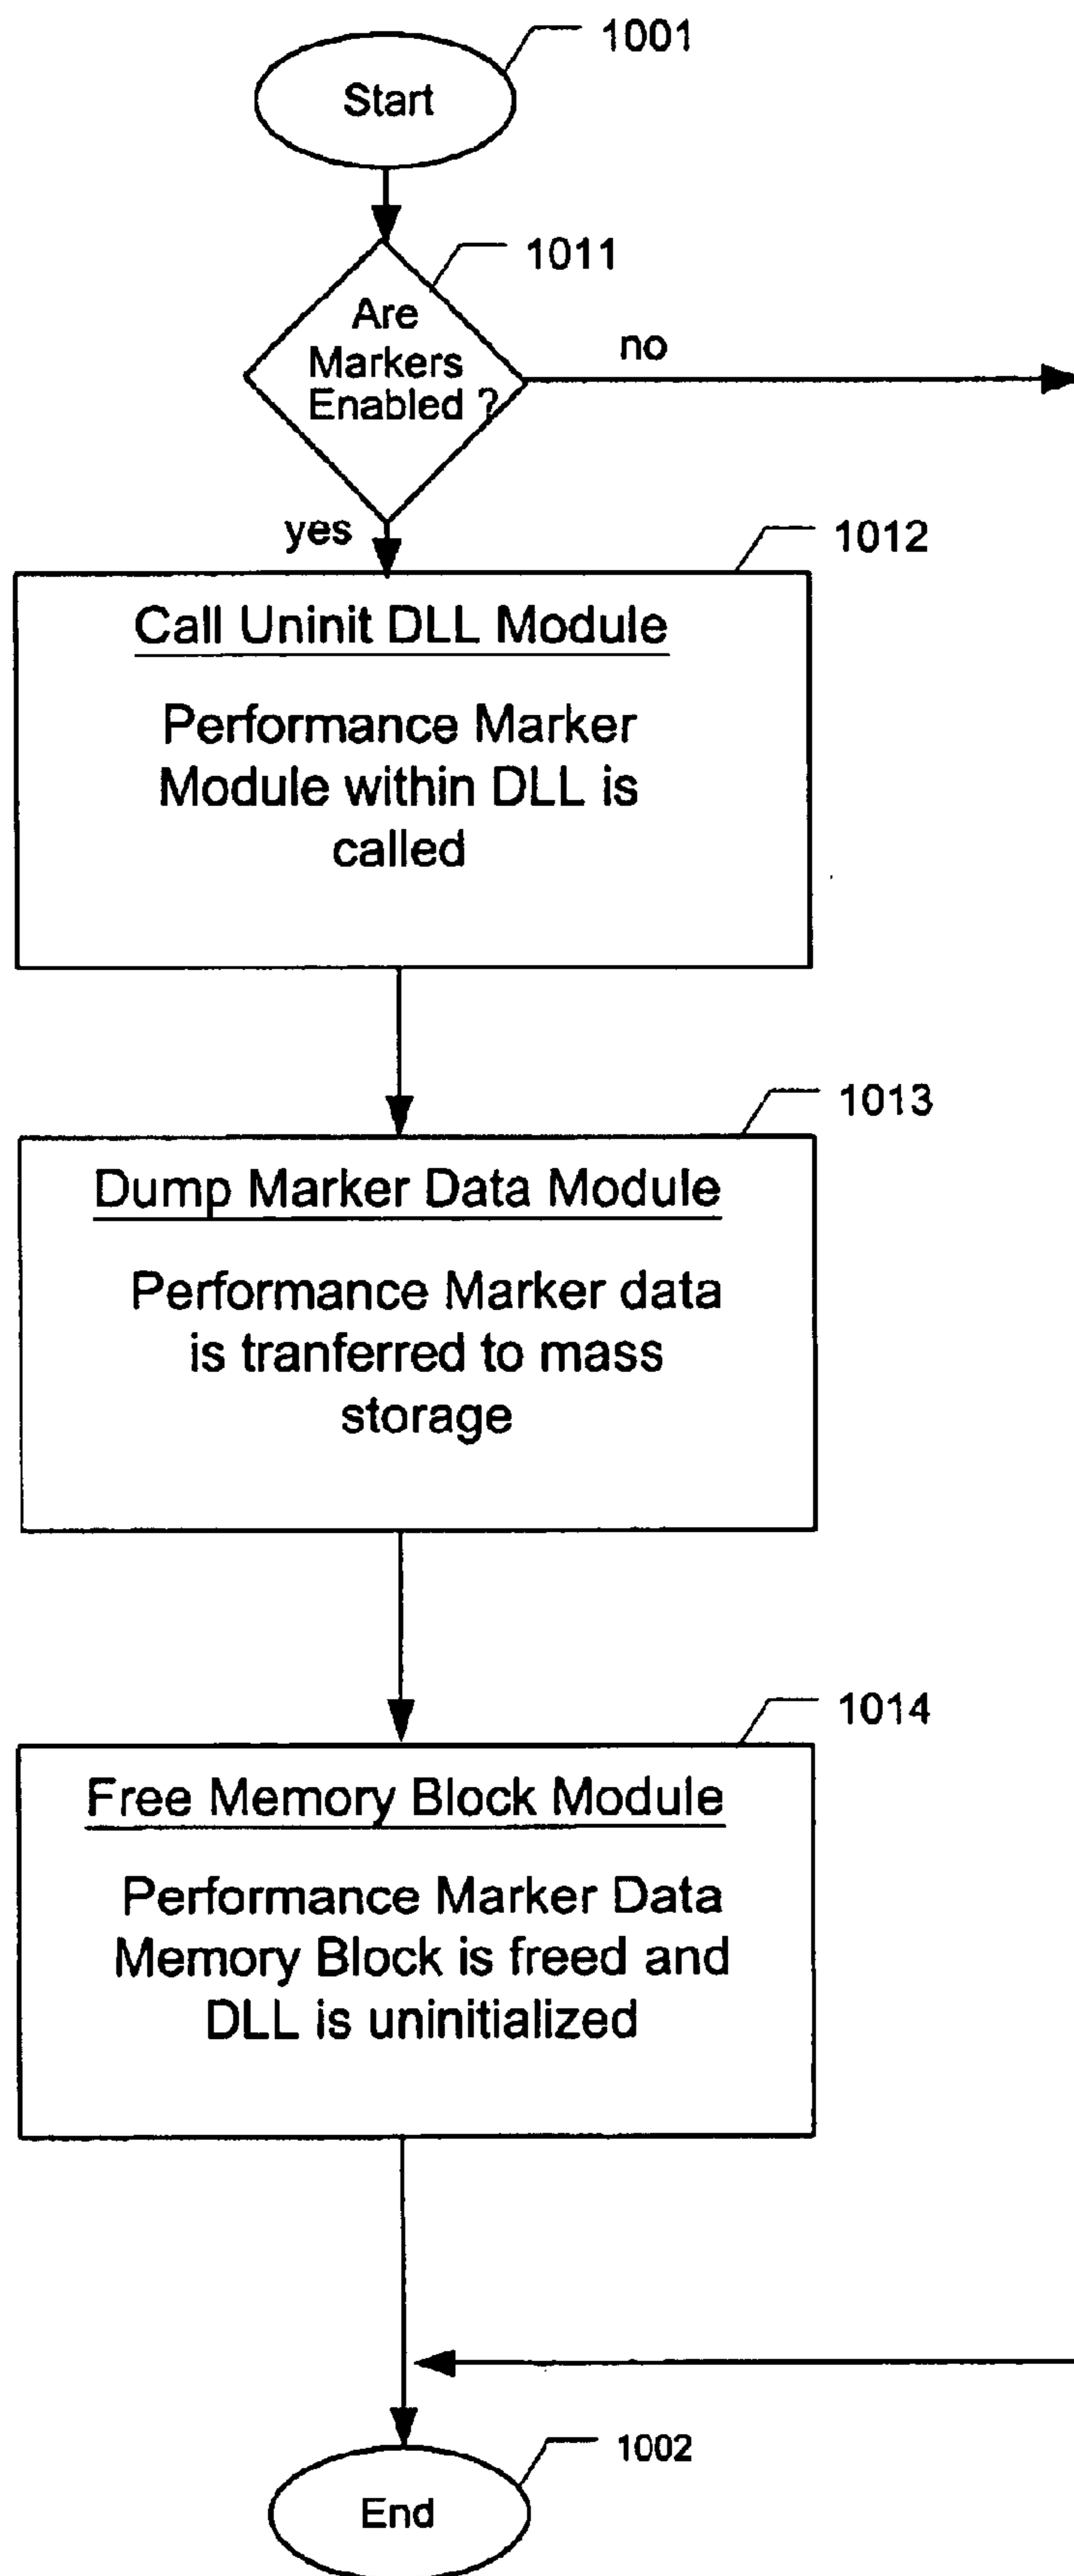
1001

Start

1011

Are Markers Enabled ?

no

yes

1012

Call Uninit DLL Module

Performance Marker Module within DLL is called

1013

Dump Marker Data Module

Performance Marker data is tranferred to mass storage

1014

Free Memory Block Module

Performance Marker Data Memory Block is freed and DLL is uninitialized

1002

End